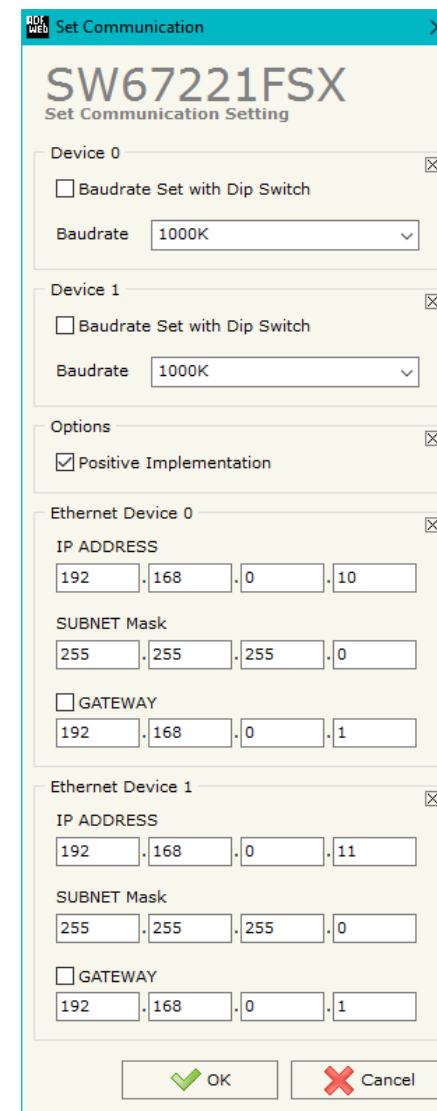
ADF WEB Set Communication

SW67221FSX
Set Communication Setting

Device 0
Baudrate Set with Dip Switch
Baudrate 1000K

Device 1
Baudrate Set with Dip Switch
Baudrate 1000K

Options
Positive Implementation

Ethernet Device 0
IP ADDRESS
192 . 168 . 0 . 10
SUBNET Mask
255 . 255 . 255 . 0
GATEWAY
192 . 168 . 0 . 1

Ethernet Device 1
IP ADDRESS
192 . 168 . 0 . 11
SUBNET Mask
255 . 255 . 255 . 0
GATEWAY
192 . 168 . 0 . 1

OK Cancel